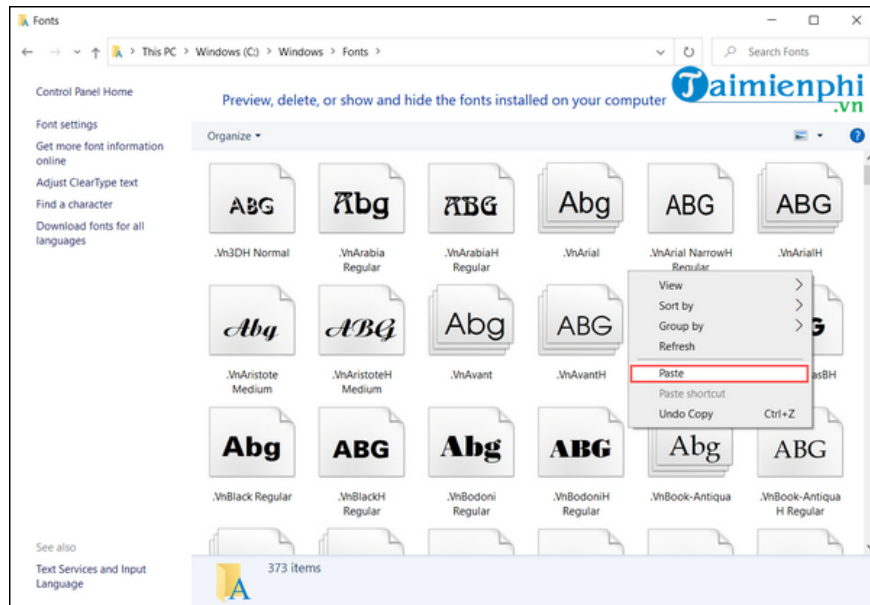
Fonts

This PC > Windows (C:) > Windows > Fonts >

Search Fonts

Taimienphi.vn

Control Panel Home

Font settings

Get more font information online

Adjust ClearType text

Find a character

Download fonts for all languages

Preview, delete, or show and hide the fonts installed on your computer

Organize ▾

ABG
.Vn3DH Normal

Abg
.VnArabia Regular

ABG
.VnArabiaH Regular

Abg
.VnArial

ABG
.VnArial NarrowH Regular

ABG
.VnArialH

Abg
.VnAristote Medium

ABG
.VnAristoteH Medium

Abg
.VnAvant

ABG
.VnAvantH

asBH

Abg
.VnBlack Regular

ABG
.VnBlackH Regular

Abg
.VnBodoni Regular

ABG
.VnBodoniH Regular

Abg
.VnBook-Antiqua

ABG
.VnBook-Antiqua H Regular

View
Sort by
Group by
Refresh
Paste
Paste shortcut
Undo Copy Ctrl+Z

See also

Text Services and Input Language

373 items